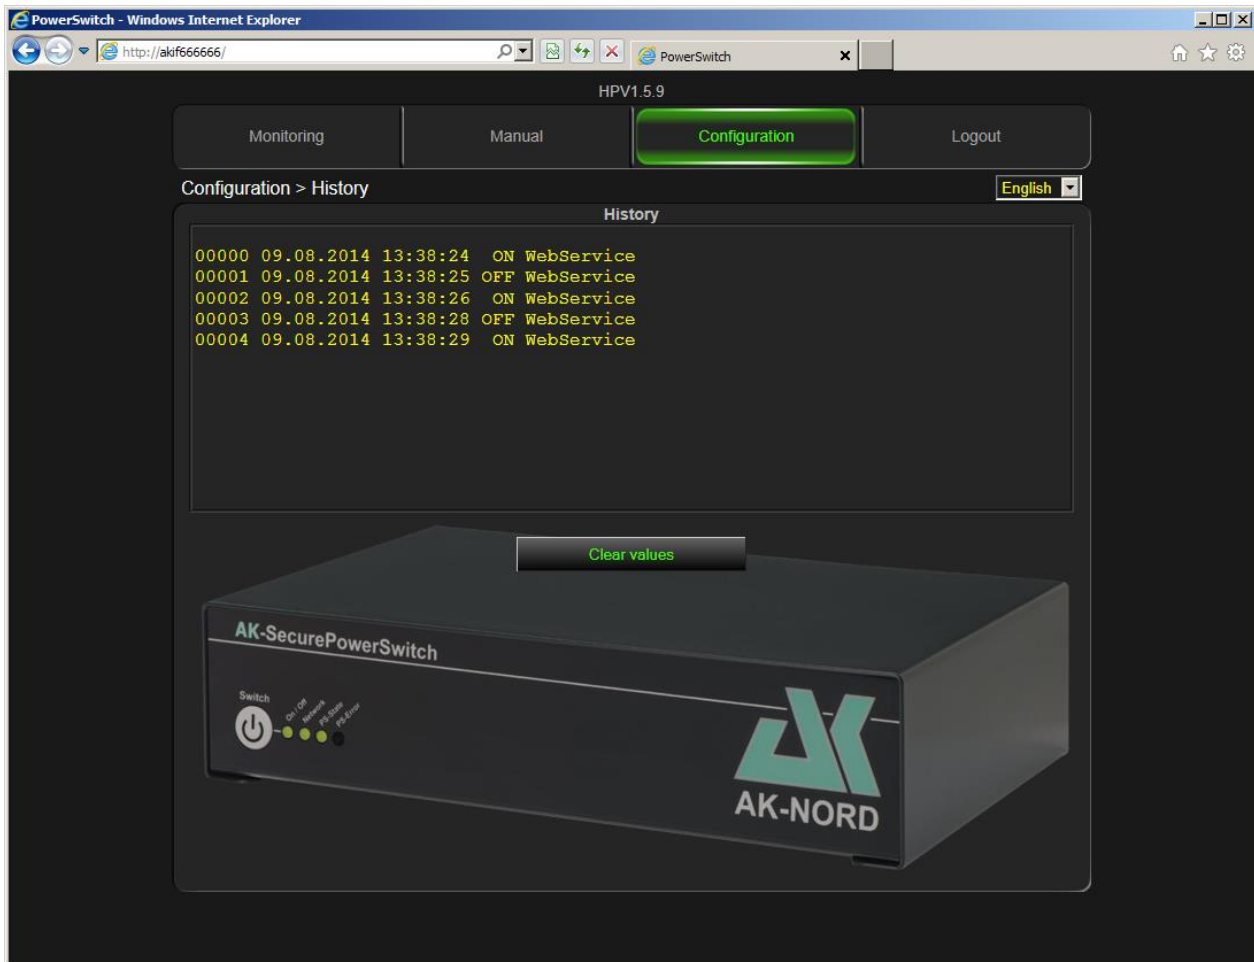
PowerSwitch - Windows Internet Explorer

http://akif666666/

PowerSwitch

HPV1.5.9

Monitoring

Manual

Configuration

Logout

Configuration > History

English

History

00000 09.08.2014 13:38:24 ON WebService
00001 09.08.2014 13:38:25 OFF WebService
00002 09.08.2014 13:38:26 ON WebService
00003 09.08.2014 13:38:28 OFF WebService
00004 09.08.2014 13:38:29 ON WebService

Clear values

AK-SecurePowerSwitch

Switch

On / Off

Network

PS-State

PS-Error

AK-NORD